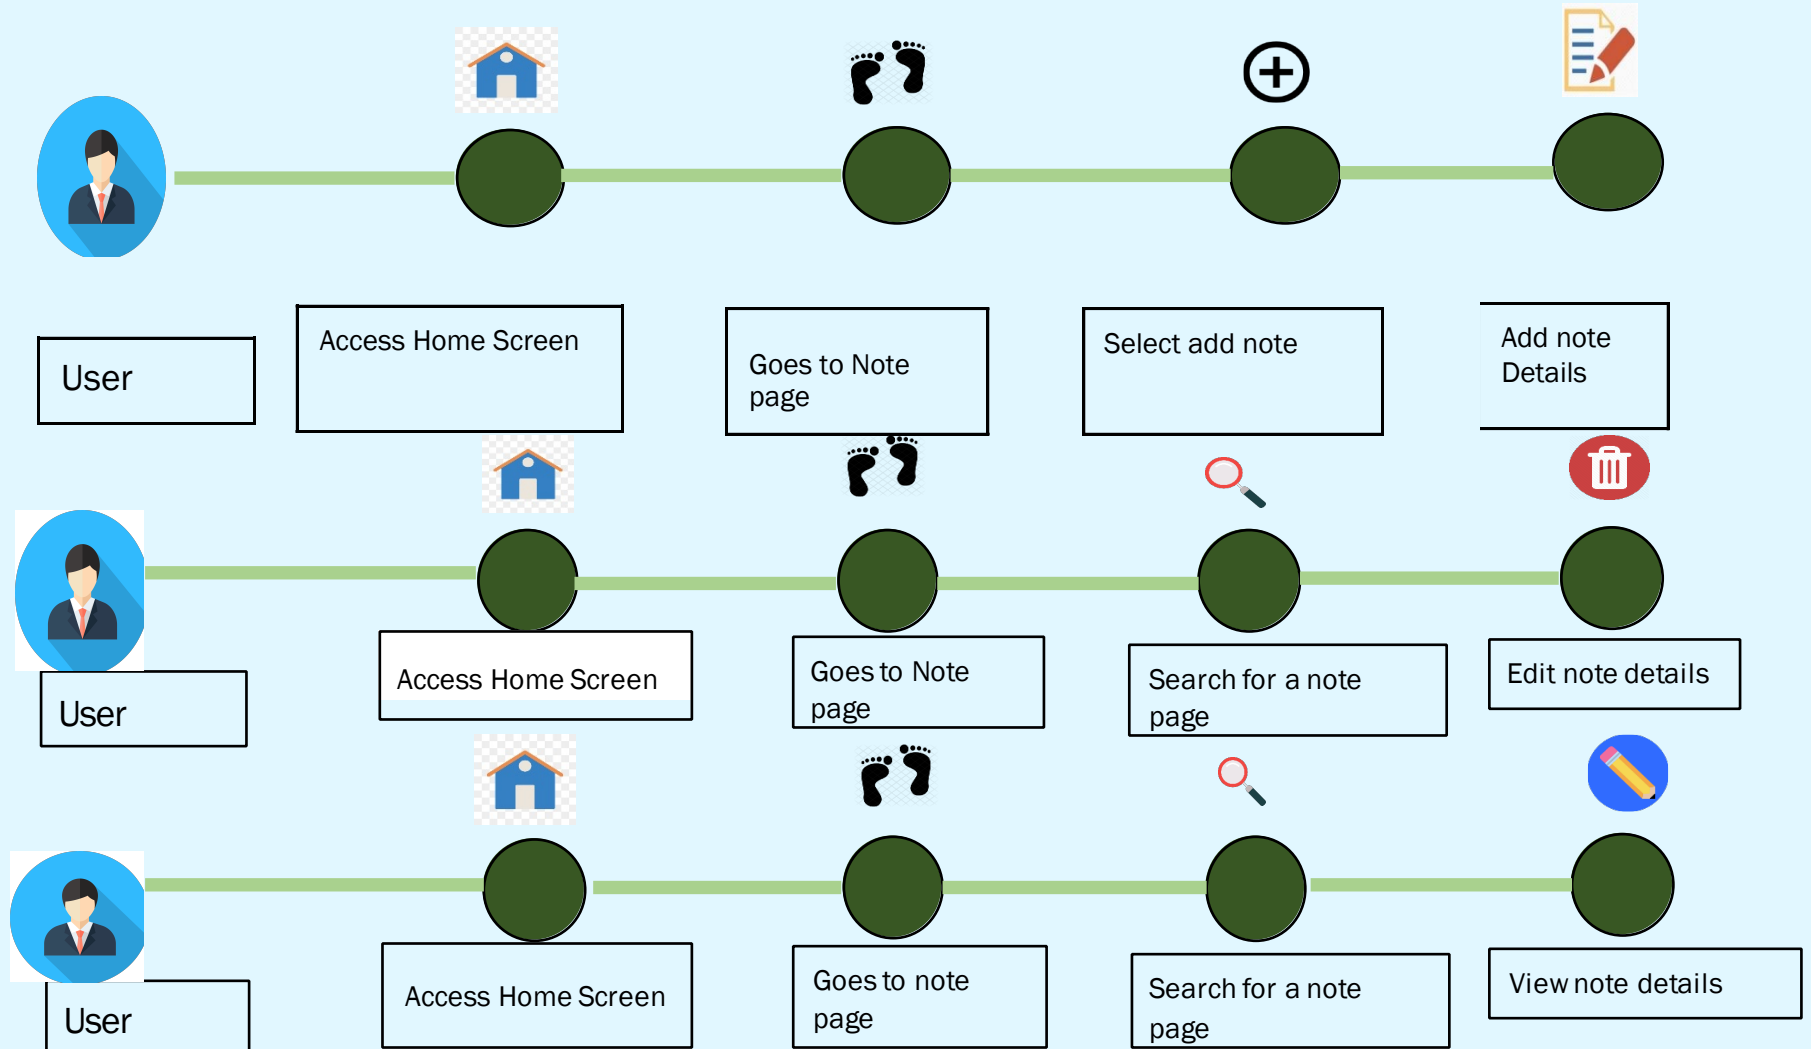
User

Access Home Screen

Goes to Note page

Select add note

Add note Details

User

Access Home Screen

Goes to Note page

Search for a note page

Edit note details

User

Access Home Screen

Goes to note page

Search for a note page

View note details